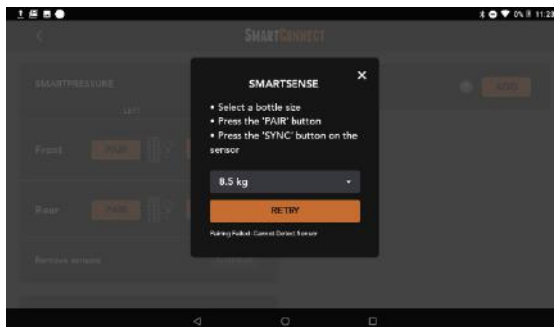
11:23

SMARTCONNECT

SMARTPRESSURE

LEFT

Front PAIR

Rear PAIR

Remove sensors

ADD

SMARTSENSE

×

• Select a bottle size
• Press the 'PAIR' button
• Press the 'SYNC' button on the sensor

8.5 kg

RETRY

Pairing Failed: Cannot Detect Sensor